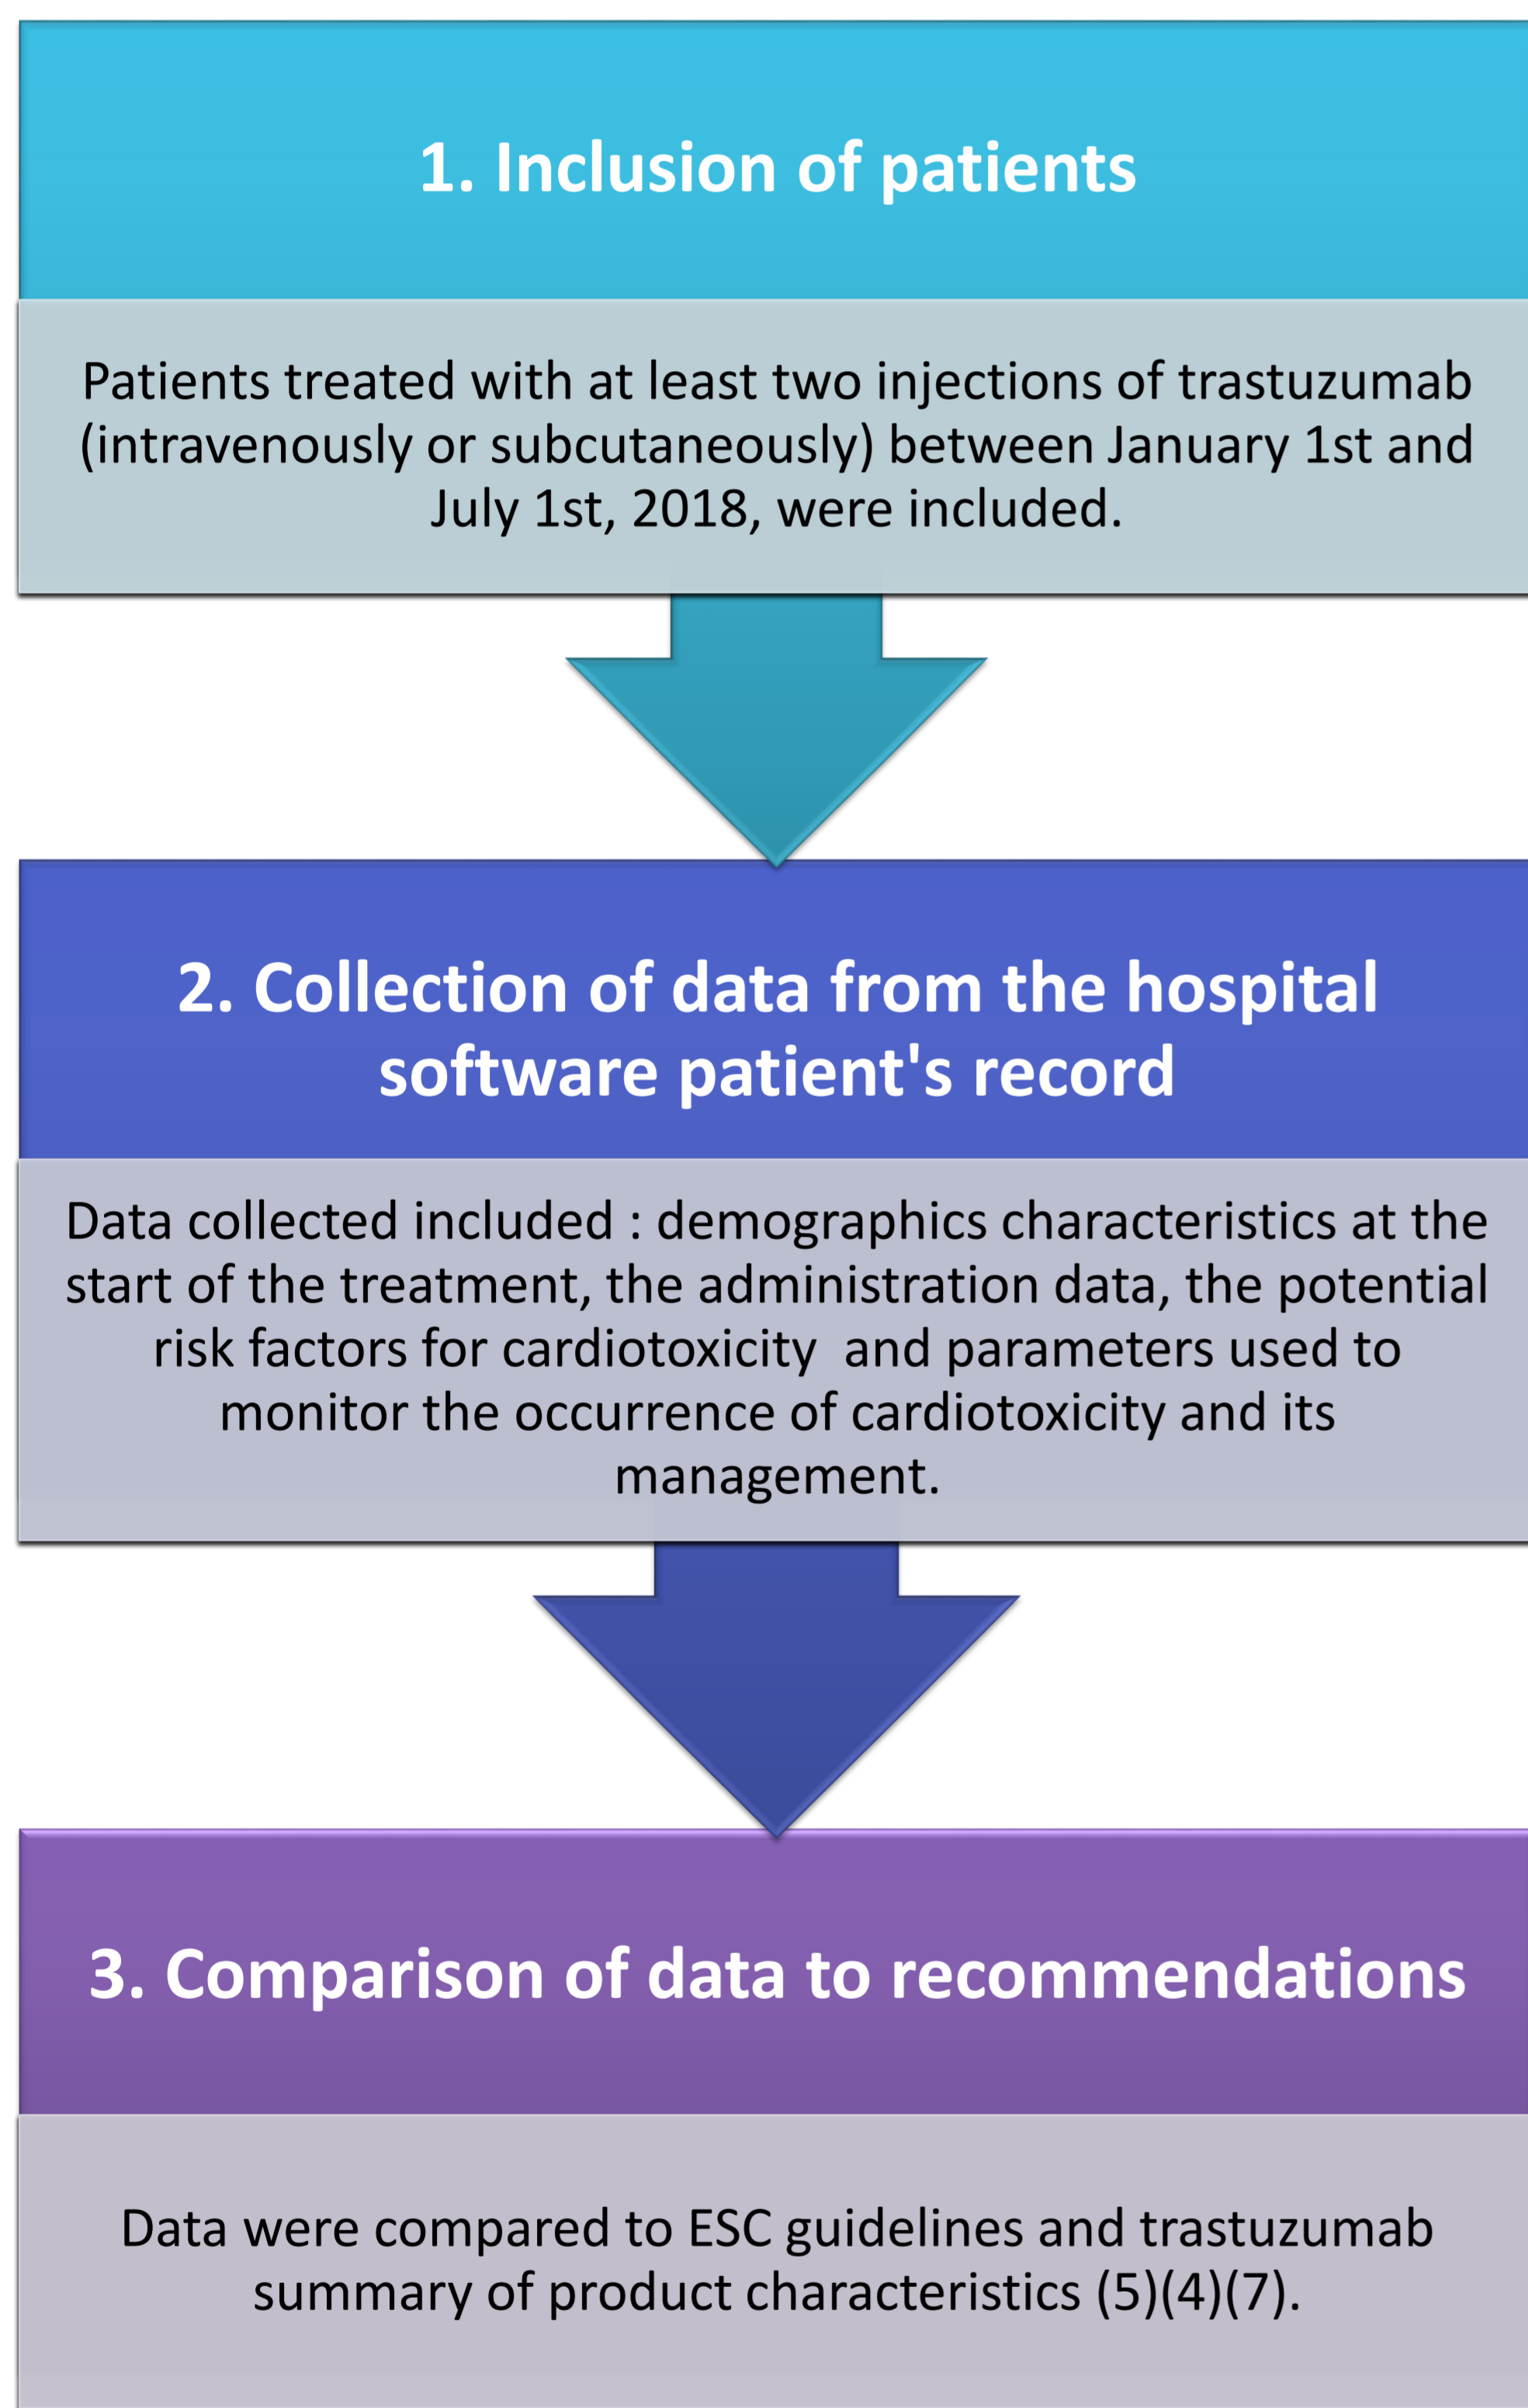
1. Inclusion of patients

Patients treated with at least two injections of trastuzumab (intravenously or subcutaneously) between January 1st and July 1st, 2018, were included.

2. Collection of data from the hospital software patient's record

Data collected included : demographics characteristics at the start of the treatment, the administration data, the potential risk factors for cardiotoxicity and parameters used to monitor the occurrence of cardiotoxicity and its management.

3. Comparison of data to recommendations

Data were compared to ESC guidelines and trastuzumab summary of product characteristics (5)(4)(7).